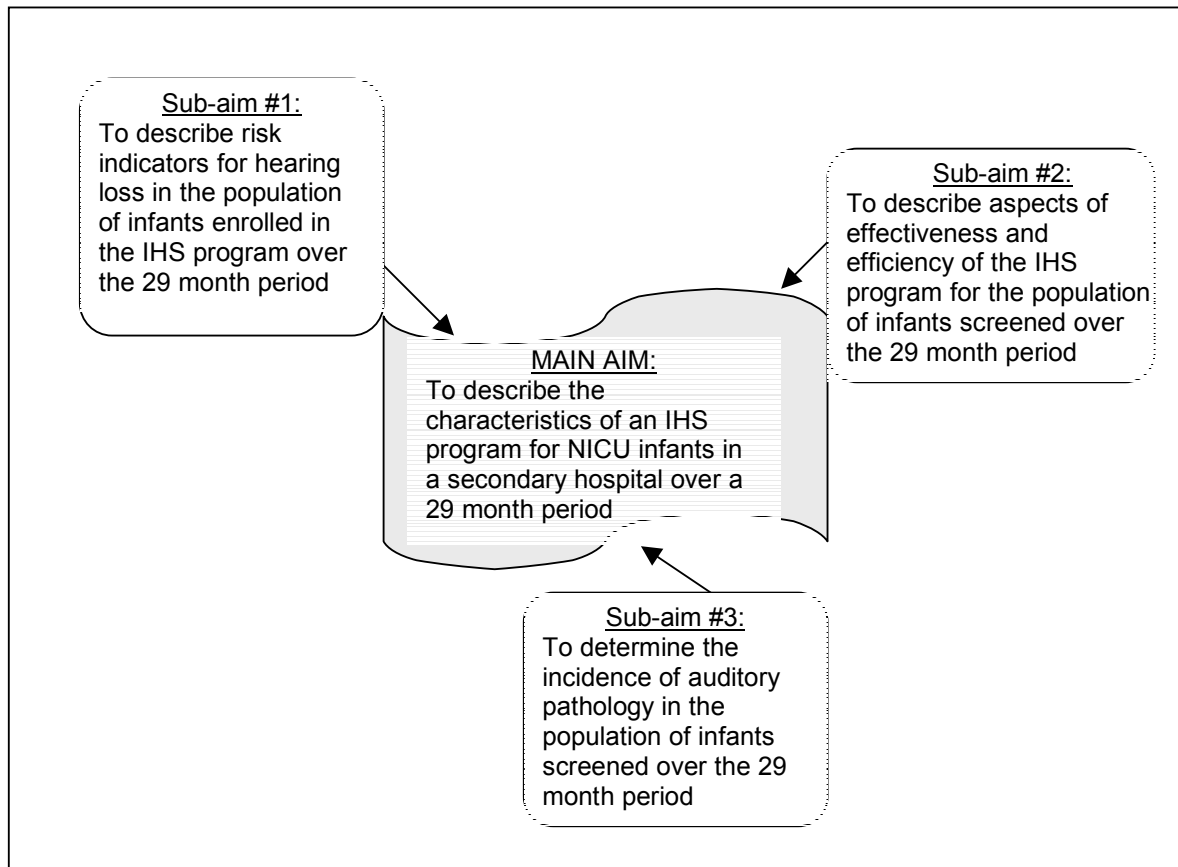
Sub-aim #1:
To describe risk indicators for hearing loss in the population of infants enrolled in the IHS program over the 29 month period

Sub-aim #2:
To describe aspects of effectiveness and efficiency of the IHS program for the population of infants screened over the 29 month period

MAIN AIM:
To describe the characteristics of an IHS program for NICU infants in a secondary hospital over a 29 month period

Sub-aim #3:
To determine the incidence of auditory pathology in the population of infants screened over the 29 month period